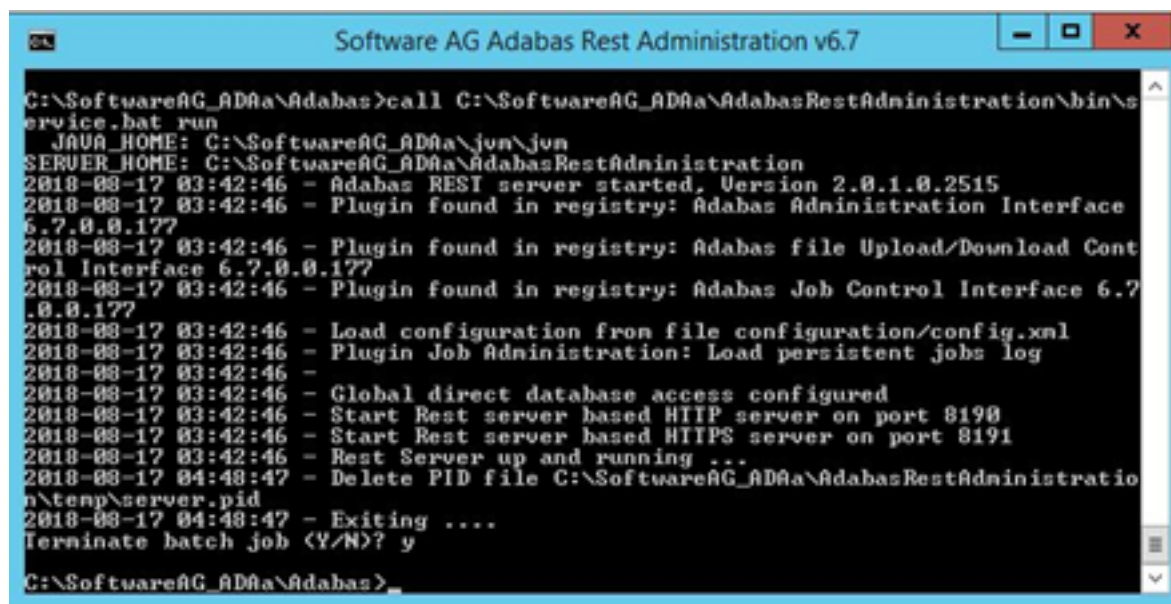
Software AG Adabas Rest Administration v6.7

C:\SoftwareAG_ADAa\Adabas>call C:\SoftwareAG_ADAa\AdabasRestAdministration\bin\service.bat run
JAVA_HOME: C:\SoftwareAG_ADAa\jvm\jvm
SERVER_HOME: C:\SoftwareAG_ADAa\AdabasRestAdministration
2018-08-17 03:42:46 - Adabas REST server started, Version 2.0.1.0.2515
2018-08-17 03:42:46 - Plugin found in registry: Adabas Administration Interface 6.7.0.0.177
2018-08-17 03:42:46 - Plugin found in registry: Adabas file Upload/Download Control Interface 6.7.0.0.177
2018-08-17 03:42:46 - Plugin found in registry: Adabas Job Control Interface 6.7.0.0.177
2018-08-17 03:42:46 - Load configuration from file configuration/config.xml
2018-08-17 03:42:46 - Plugin Job Administration: Load persistent jobs log
2018-08-17 03:42:46 -
2018-08-17 03:42:46 - Global direct database access configured
2018-08-17 03:42:46 - Start Rest server based HTTP server on port 8190
2018-08-17 03:42:46 - Start Rest server based HTTPS server on port 8191
2018-08-17 03:42:46 - Rest Server up and running ...
2018-08-17 04:48:47 - Delete PID file C:\SoftwareAG_ADAa\AdabasRestAdministration\temp\server.pid
2018-08-17 04:48:47 - Exiting ....
Terminate batch job (Y/N)? y

C:\SoftwareAG_ADAa\Adabas>_